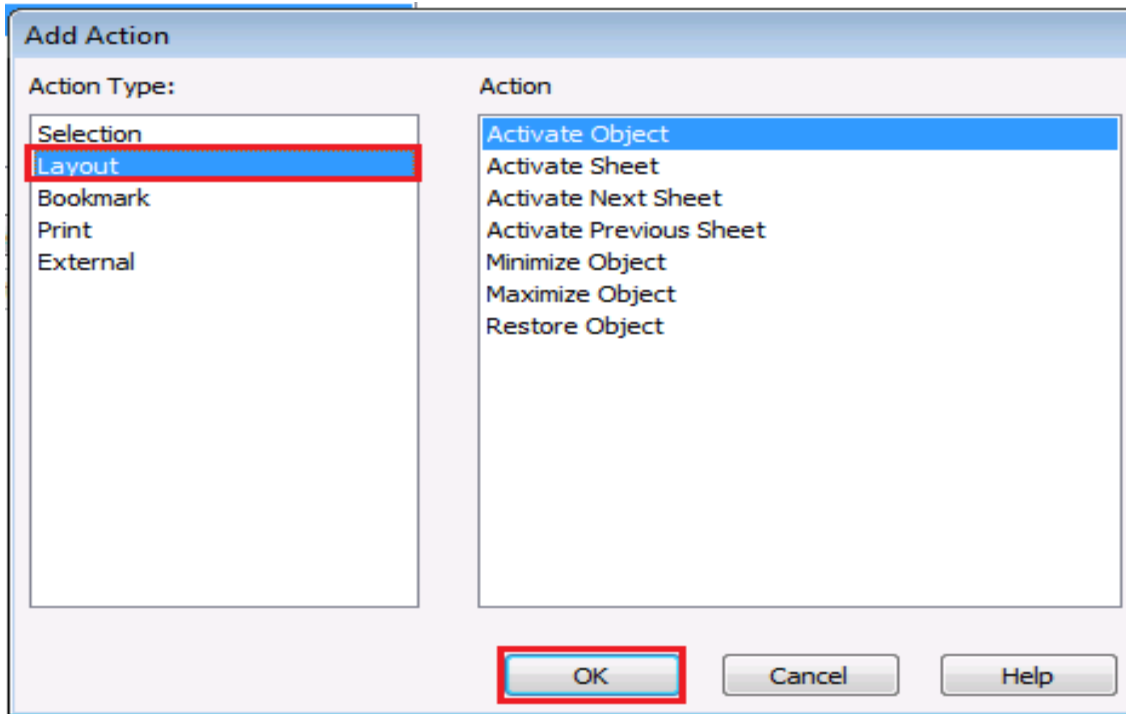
Add Action

Action Type:

Selection
Layout
Bookmark
Print
External

Action

Activate Object
Activate Sheet
Activate Next Sheet
Activate Previous Sheet
Minimize Object
Maximize Object
Restore Object

OK

Cancel

Help